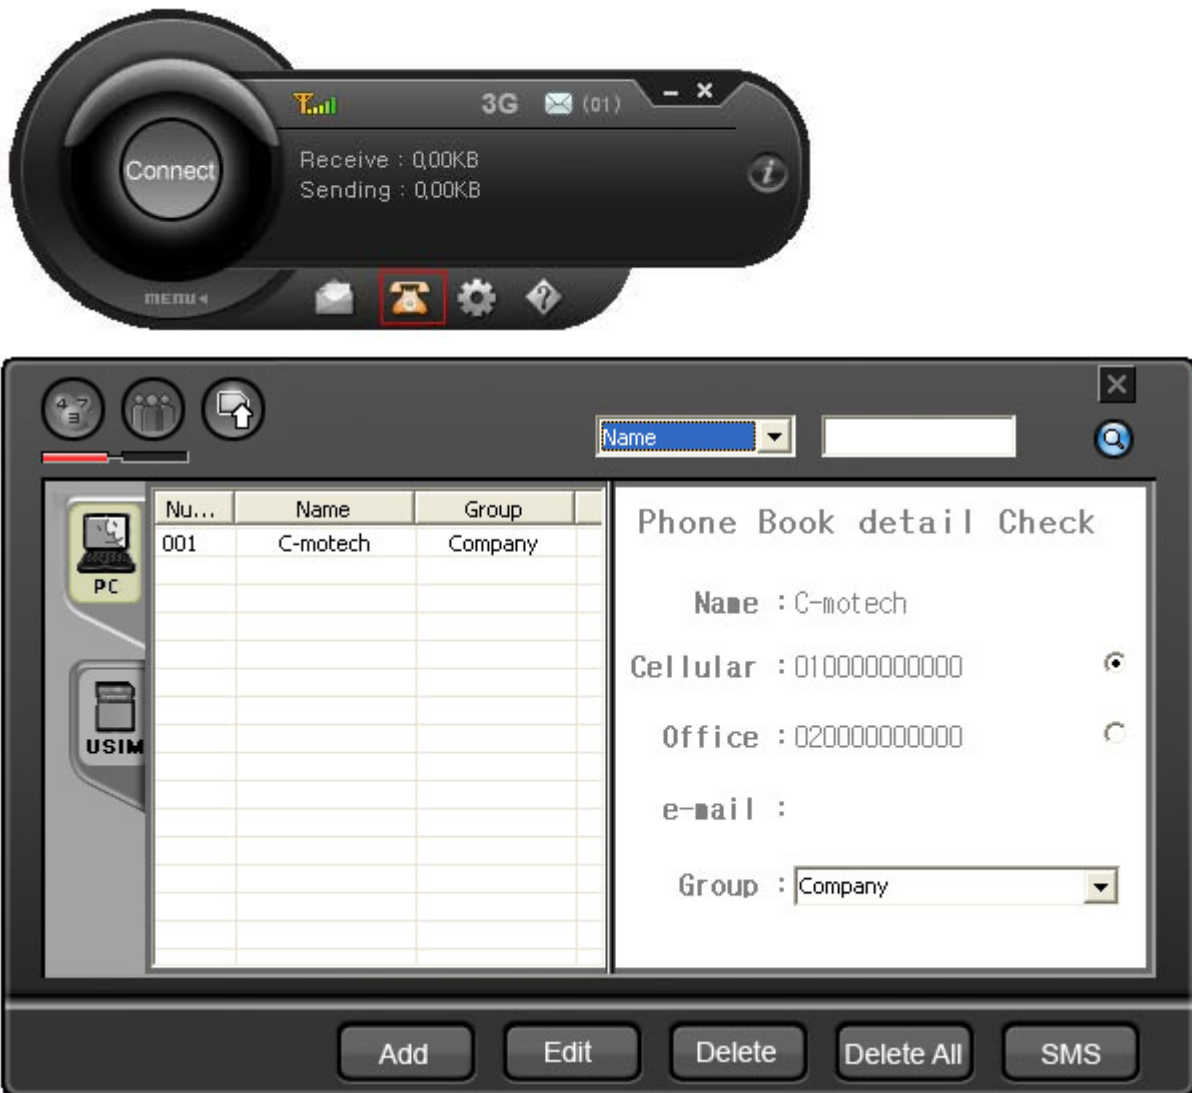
3G (01)

Connect

Receive : 0,00KB
Sending : 0,00KB

menu

Name

PC

USIM

| Nu... | Name | Group |
|---|---|---|
| 001 | C-motech | Company |

Phone Book detail Check

Name : C-motech

Cellular : 010000000000

Office : 020000000000

e-mail :

Group : Company

Add Edit Delete Delete All SMS